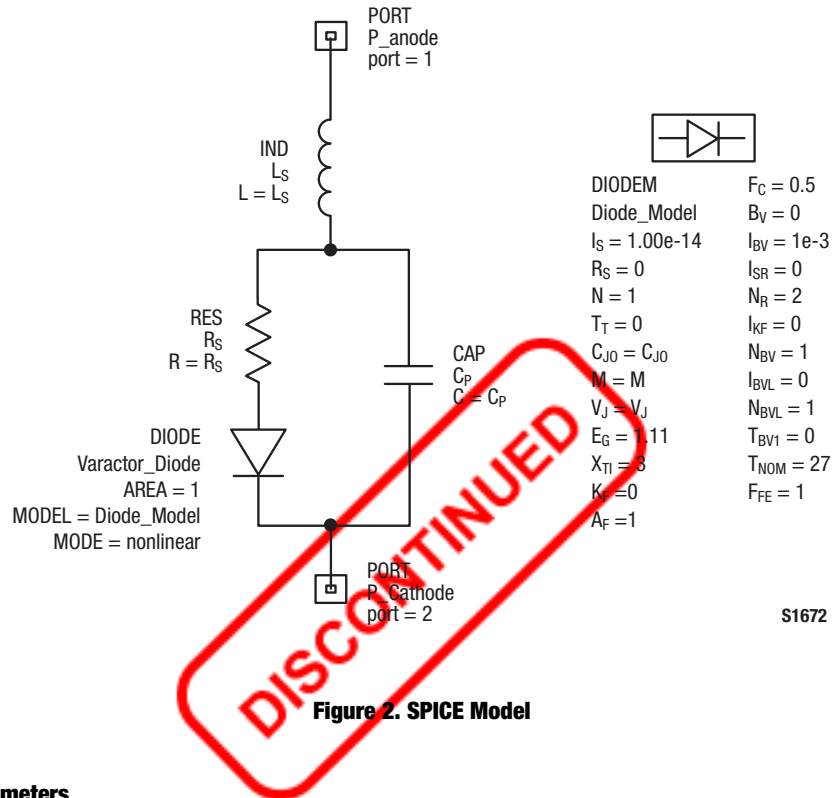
PORT
P_anode
port = 1

IND
$L_S$
$L = L_S$

RES
$R_S$
$R = R_S$

CAP
$C_P$
$C = C_P$

DIODE
Varactor_Diode
AREA = 1
MODEL = Diode_Model
MODE = nonlinear

PORT
P_Cathode
port = 2

DIODEM
Diode_Model
$I_S$ = 1.00e-14
$R_S$ = 0
N = 1
$T_T$ = 0
$C_{JO} = C_{JO}$
M = M
$V_J = V_J$
$E_G$ = 1.11
$X_{TI}$ = 3
$K_F$ =0
$A_F$ =1

$F_C$ = 0.5
$B_V$ = 0
$I_{BV}$ = 1e-3
$I_{SR}$ = 0
$N_R$ = 2
$I_{KF}$ = 0
$N_{BV}$ = 1
$I_{BVL}$ = 0
$N_{BVL}$ = 1
$T_{BV1}$ = 0
$T_{NOM}$ = 27
$F_{FE}$ = 1

S1672

DISCONTINUED

Figure 2. SPICE Model

meters